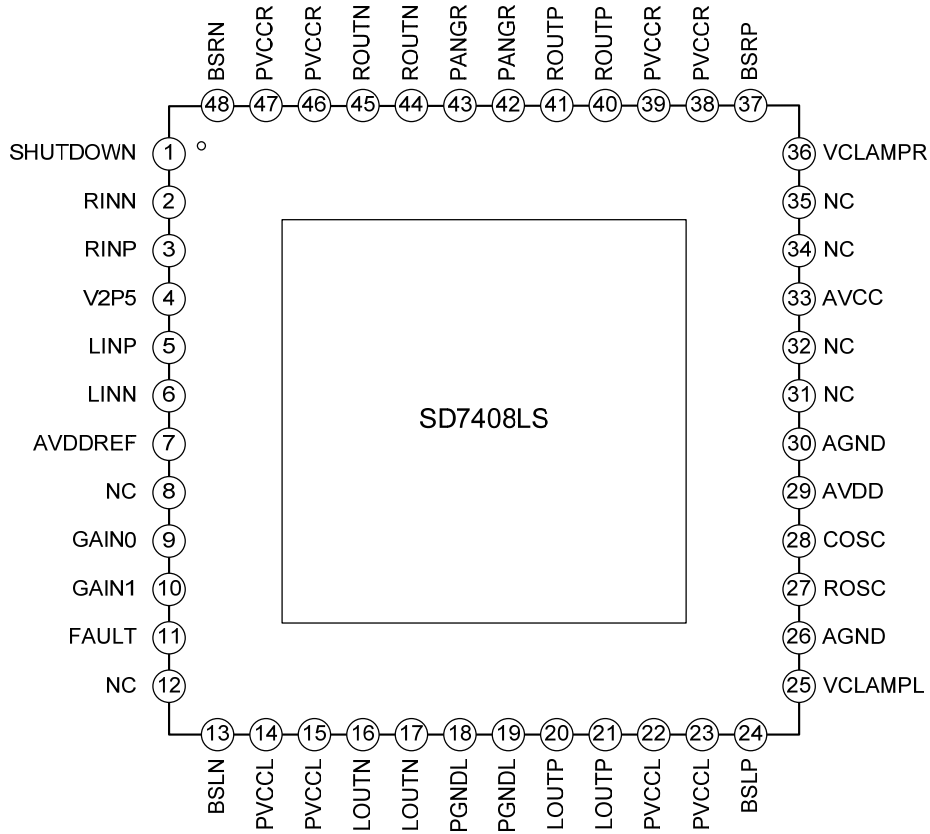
BSRN 48
PVCCR 47
PVCCR 46
ROUTN 45
ROUTN 44
PANGR 43
PANGR 42
ROUTP 41
ROUTP 40
PVCCR 39
PVCCR 38
BSRP 37

SHUTDOWN 1
RINN 2
RINP 3
V2P5 4
LINP 5
LINN 6
AVDDREF 7
NC 8
GAIN0 9
GAIN1 10
FAULT 11
NC 12

SD7408LS

36 VCLAMPR
35 NC
34 NC
33 AVCC
32 NC
31 NC
30 AGND
29 AVDD
28 COSC
27 ROSC
26 AGND
25 VCLAMPL

13 BSLN
14 PVCCL
15 PVCCL
16 LOUTN
17 LOUTN
18 PGNDL
19 PGNDL
20 LOUTP
21 LOUTP
22 PVCCL
23 PVCCL
24 BSLP